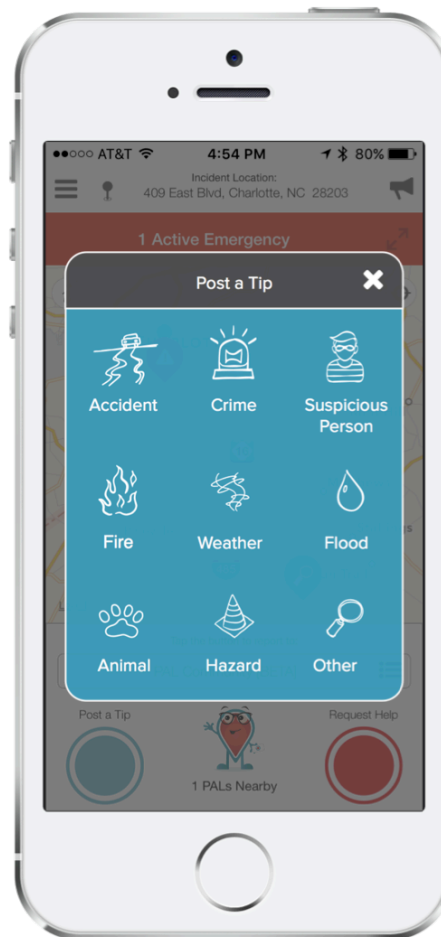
●●○○○ AT&T 4:54 PM 80%

Incident Location:
409 East Blvd, Charlotte, NC 28203

1 Active Emergency

Post a Tip

Accident
Crime
Suspicious Person

Fire
Weather
Flood

Animal
Hazard
Other

Post a Tip
Request Help

1 PALs Nearby